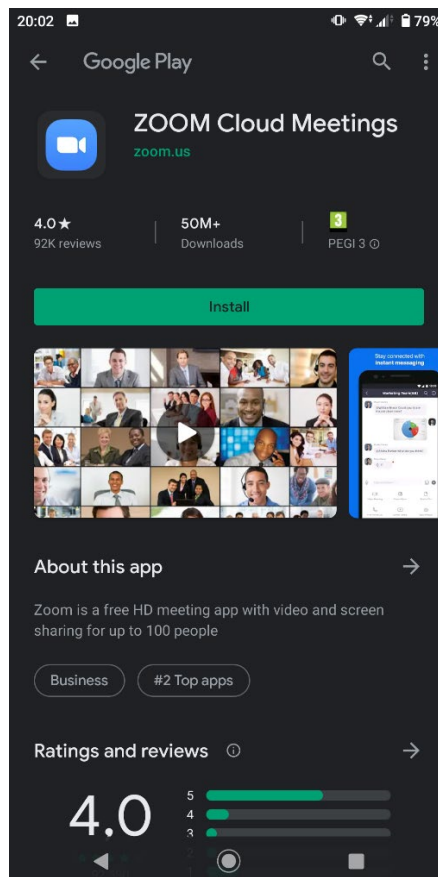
20:02 79%

Google Play

ZOOM Cloud Meetings
zoom.us

4.0★
92K reviews

50M+
Downloads

3
PEGI 3 ⓘ

Install

Stay connected with instant messaging

About this app

Zoom is a free HD meeting app with video and screen sharing for up to 100 people

Business

#2 Top apps

Ratings and reviews ⓘ

4.0

5
4
3
2